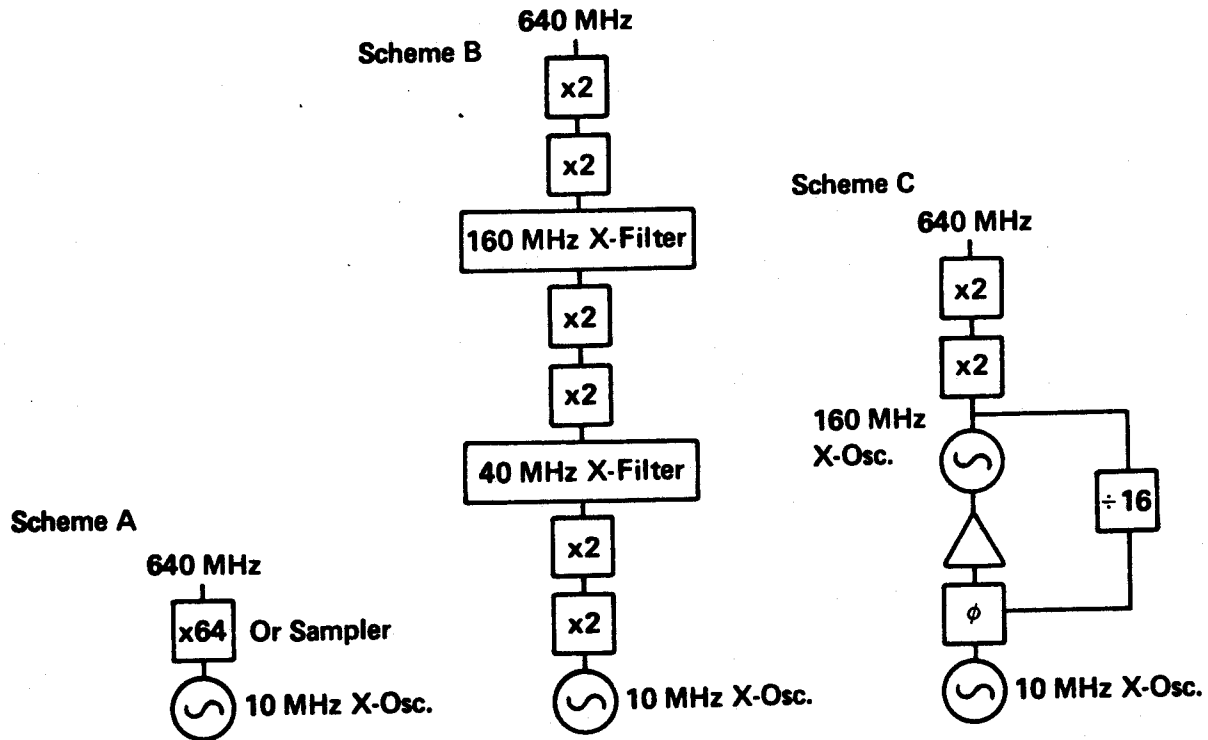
Scheme B

640 MHz

x2

x2

160 MHz X-Filter

x2

x2

40 MHz X-Filter

x2

x2

10 MHz X-Osc.

Scheme C

640 MHz

x2

x2

160 MHz X-Osc.

÷16

$\phi$

10 MHz X-Osc.

Scheme A

640 MHz

x64 Or Sampler

10 MHz X-Osc.